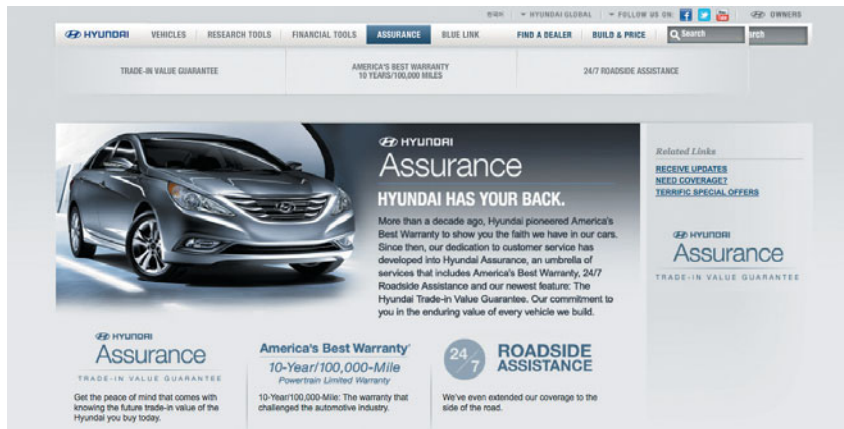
한국어 | ▾ HYUNDAI GLOBAL | ▾ FOLLOW US ON: | OWNERS

HYUNDAI | VEHICLES | RESEARCH TOOLS | FINANCIAL TOOLS | ASSURANCE | BLUE LINK | FIND A DEALER | BUILD & PRICE | Search | arch

TRADE-IN VALUE GUARANTEE

AMERICA'S BEST WARRANTY 10 YEARS/100,000 MILES

24/7 ROADSIDE ASSISTANCE

HYUNDAI Assurance

HYUNDAI HAS YOUR BACK.

More than a decade ago, Hyundai pioneered America's Best Warranty to show you the faith we have in our cars. Since then, our dedication to customer service has developed into Hyundai Assurance, an umbrella of services that includes America's Best Warranty, 24/7 Roadside Assistance and our newest feature: The Hyundai Trade-in Value Guarantee. Our commitment to you in the enduring value of every vehicle we build.

Related Links

RECEIVE UPDATES

NEED COVERAGE?

TERRIFIC SPECIAL OFFERS

HYUNDAI Assurance TRADE-IN VALUE GUARANTEE

HYUNDAI Assurance TRADE-IN VALUE GUARANTEE

Get the peace of mind that comes with knowing the future trade-in value of the Hyundai you buy today.

America's Best Warranty

10-Year/100,000-Mile

Powertrain Limited Warranty

10-Year/100,000-Mile: The warranty that challenged the automotive industry.

24/7 ROADSIDE ASSISTANCE

We've even extended our coverage to the side of the road.